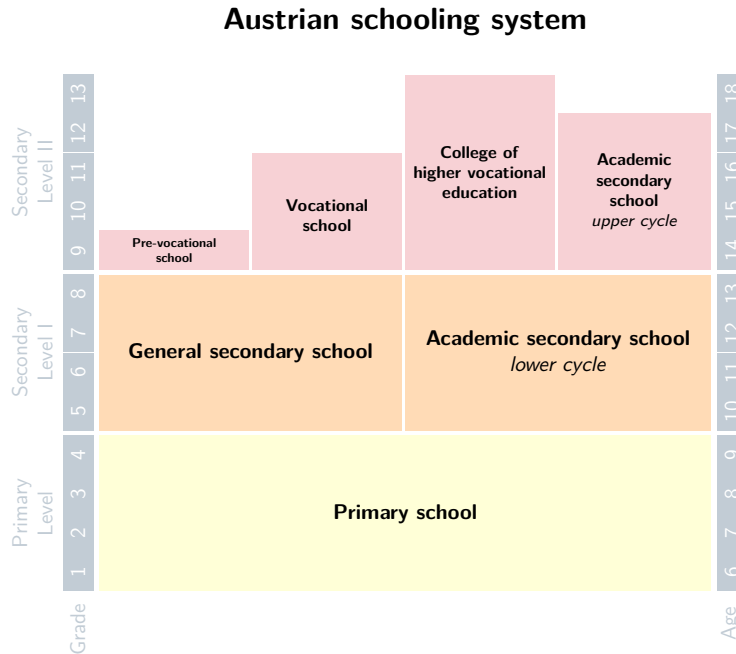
Austrian schooling system

Secondary Level II

Secondary Level I

Primary Level

13
12
11
10
9
8
7
6
5
4
3
2
1
Grade

Pre-vocational school

Vocational school

College of higher vocational education

Academic secondary school *upper cycle*

General secondary school

Academic secondary school *lower cycle*

Primary school

18
17
16
15
14
13
12
11
10
9
8
7
6
Age